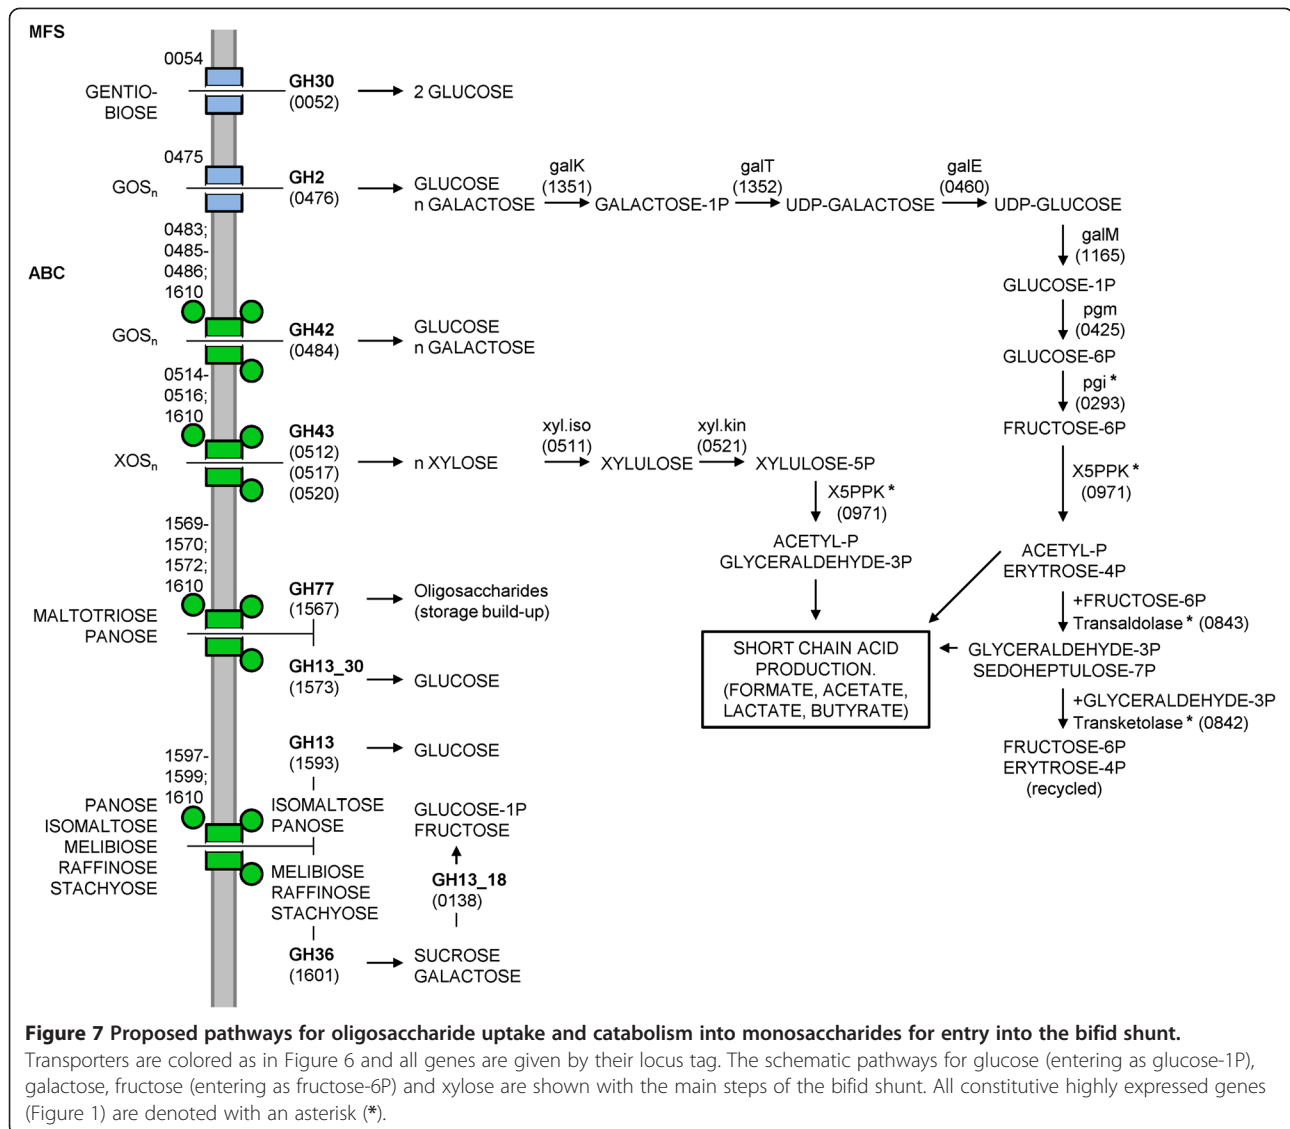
MFS

0054
GENTIOBIOSE
GH30 (0052) → 2 GLUCOSE

0475
$GOS_n$
GH2 (0476) → GLUCOSE n GALACTOSE → galK (1351) → GALACTOSE-1P → galT (1352) → UDP-GALACTOSE → galE (0460) → UDP-GLUCOSE

galM (1165)
GLUCOSE-1P
pgm (0425)
GLUCOSE-6P
pgi * (0293)
FRUCTOSE-6P
X5PPK * (0971)
ACETYL-P ERYTROSE-4P
+FRUCTOSE-6P Transaldolase * (0843)
GLYCERALDEHYDE-3P SEDOHEPTULOSE-7P
+GLYCERALDEHYDE-3P Transketolase * (0842)
FRUCTOSE-6P ERYTROSE-4P (recycled)

ABC

0483; 0485-0486; 1610
$GOS_n$
GH42 (0484) → GLUCOSE n GALACTOSE

0514-0516; 1610
$XOS_n$
GH43 (0512) (0517) (0520) → n XYLOSE → xyl.iso (0511) → XYLULOSE → xyl.kin (0521) → XYLULOSE-5P
X5PPK * (0971)
ACETYL-P GLYCERALDEHYDE-3P

SHORT CHAIN ACID PRODUCTION. (FORMATE, ACETATE, LACTATE, BUTYRATE)

1569-1570; 1572; 1610
MALTOTRIOSE PANOSE
GH77 (1567) → Oligosaccharides (storage build-up)
GH13_30 (1573) → GLUCOSE

1597-1599; 1610
PANOSE ISOMALTOSE MELIBIOSE RAFFINOSE STACHYOSE
GH13 (1593) → GLUCOSE
ISOMALTOSE PANOSE
MELIBIOSE RAFFINOSE STACHYOSE
GH36 (1601) → SUCROSE GALACTOSE
GH13_18 (0138)
GLUCOSE-1P FRUCTOSE

**Figure 7 Proposed pathways for oligosaccharide uptake and catabolism into monosaccharides for entry into the bifid shunt.**
Transporters are colored as in Figure 6 and all genes are given by their locus tag. The schematic pathways for glucose (entering as glucose-1P), galactose, fructose (entering as fructose-6P) and xylose are shown with the main steps of the bifid shunt. All constitutive highly expressed genes (Figure 1) are denoted with an asterisk (*).